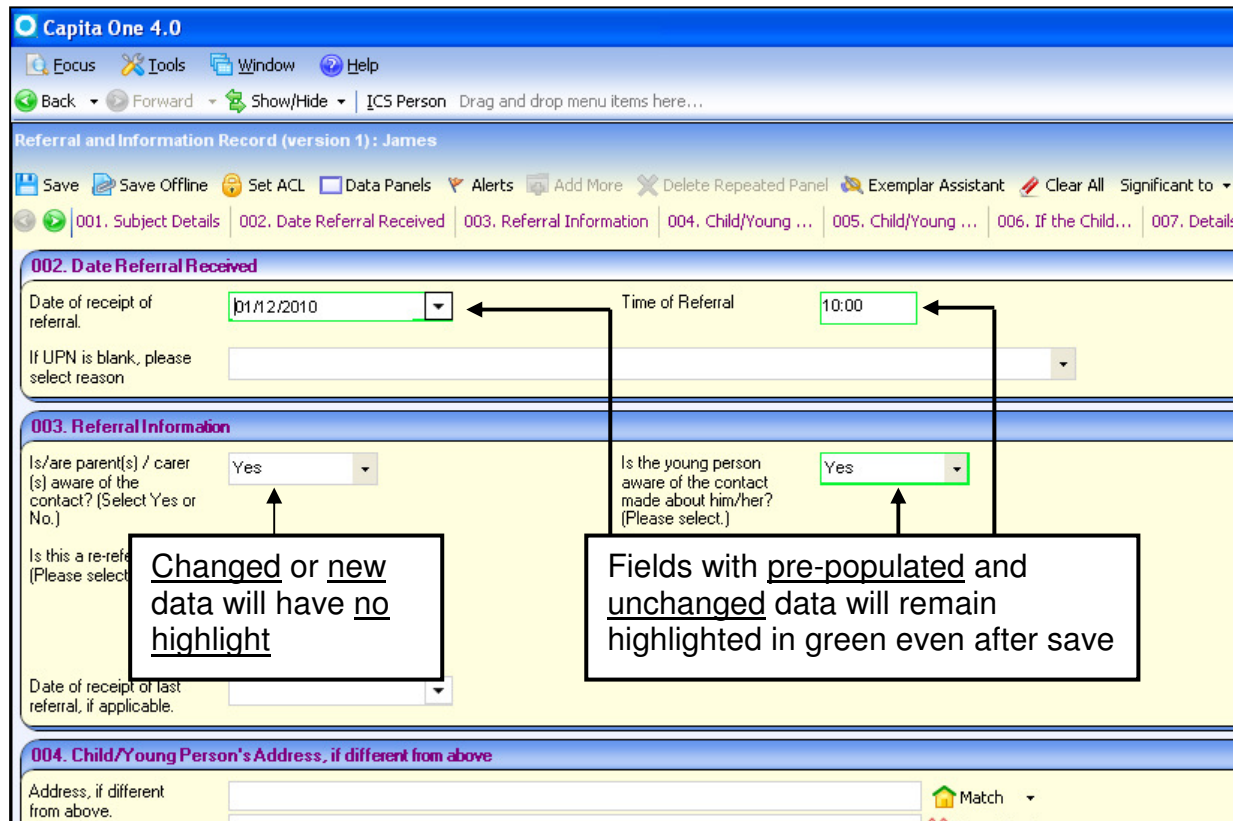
Capita One 4.0

Focus Tools Window Help

Back Forward Show/Hide ICS Person Drag and drop menu items here...

Referral and Information Record (version 1): James

Save Save Offline Set ACL Data Panels Alerts Add More Delete Repeated Panel Exemplar Assistant Clear All Significant to

001. Subject Details | 002. Date Referral Received | 003. Referral Information | 004. Child/Young ... | 005. Child/Young ... | 006. If the Child... | 007. Details

002. Date Referral Received

Date of receipt of referral. 01/12/2010

Time of Referral 10:00

If UPN is blank, please select reason

003. Referral Information

Is/are parent(s) / carer (s) aware of the contact? (Select Yes or No.) Yes

Is the young person aware of the contact made about him/her? (Please select.) Yes

Is this a re-refe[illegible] (Please select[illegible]

Changed or new data will have no highlight

Fields with pre-populated and unchanged data will remain highlighted in green even after save

Date of receipt of last referral, if applicable.

004. Child/Young Person's Address, if different from above

Address, if different from above.

Match